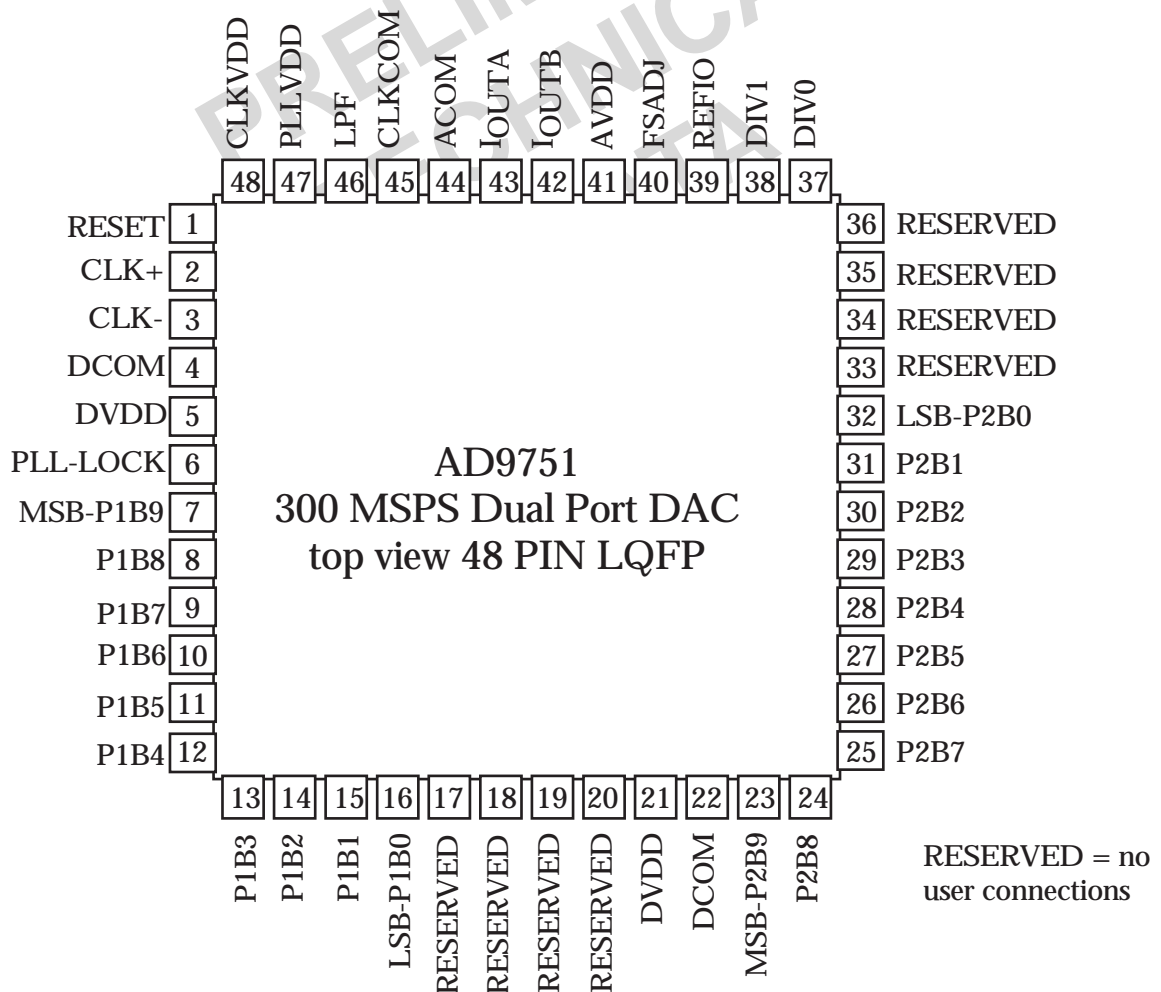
PRELIMINARY TECHNICAL DATA

CLKVDD PLLVDD LPF CLKCOM ACOM IOUTA IOUTB AVDD FSADJ REFIO DIV1 DIV0

48 47 46 45 44 43 42 41 40 39 38 37

RESET 1
CLK+ 2
CLK- 3
DCOM 4
DVDD 5
PLL-LOCK 6
MSB-P1B9 7
P1B8 8
P1B7 9
P1B6 10
P1B5 11
P1B4 12

36 RESERVED
35 RESERVED
34 RESERVED
33 RESERVED
32 LSB-P2B0
31 P2B1
30 P2B2
29 P2B3
28 P2B4
27 P2B5
26 P2B6
25 P2B7

AD9751
300 MSPS Dual Port DAC
top view 48 PIN LQFP

13 14 15 16 17 18 19 20 21 22 23 24

P1B3 P1B2 P1B1 LSB-P1B0 RESERVED RESERVED RESERVED RESERVED DVDD DCOM MSB-P2B9 P2B8

RESERVED = no user connections